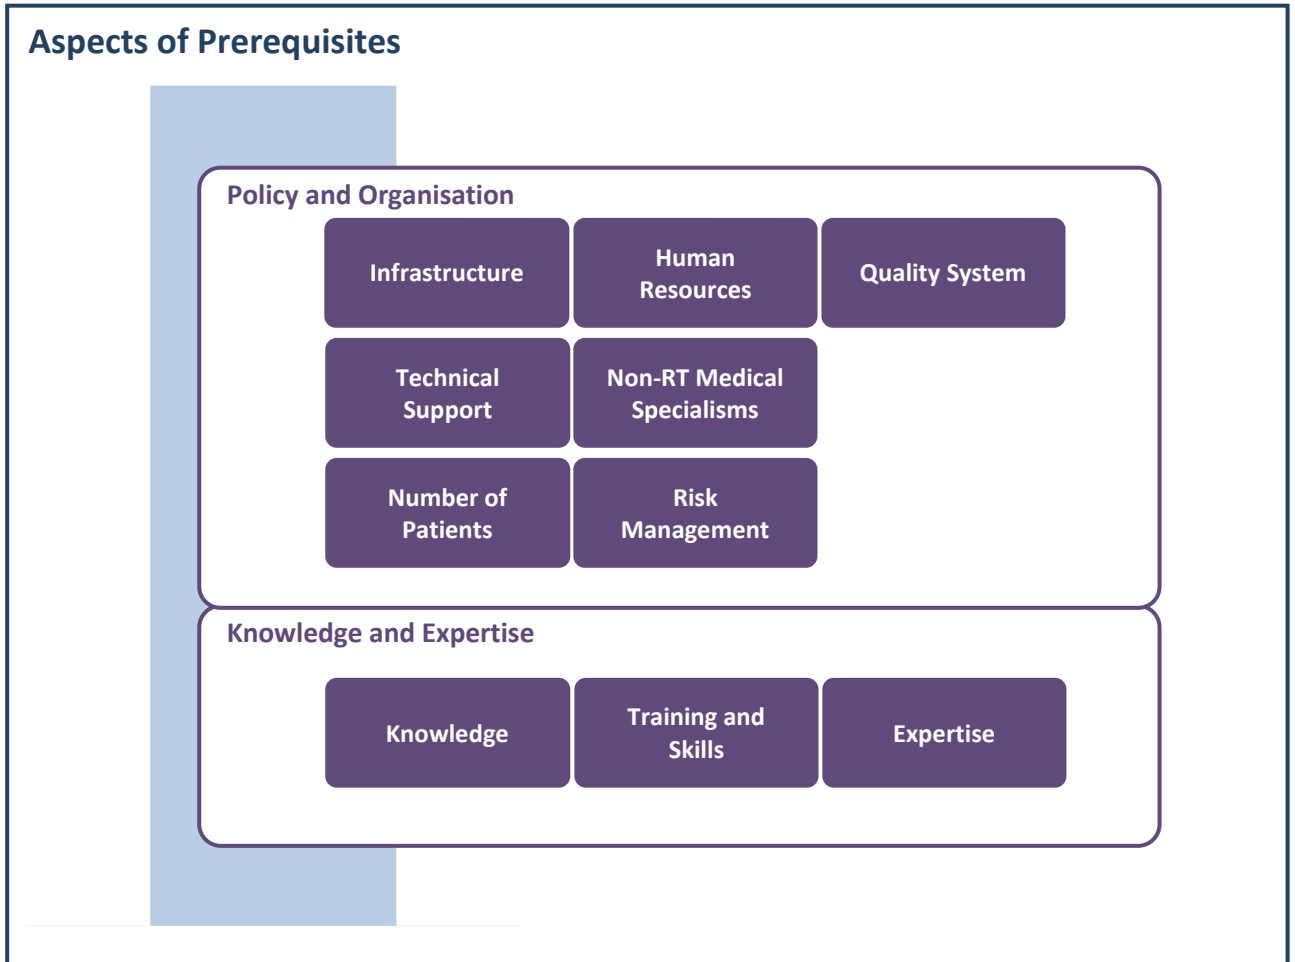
Aspects of Prerequisites

Policy and Organisation

Infrastructure

Human Resources

Quality System

Technical Support

Non-RT Medical Specialisms

Number of Patients

Risk Management

Knowledge and Expertise

Knowledge

Training and Skills

Expertise